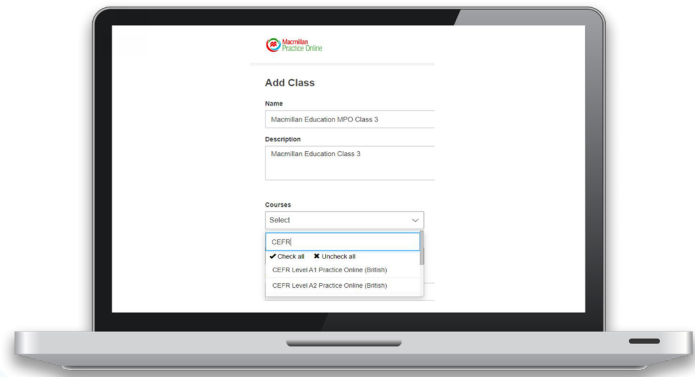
Macmillan Practice Online

Add Class

Name

Macmillan Education MPO Class 3

Description

Macmillan Education Class 3

Courses

Select

CEFR

✔ Check all ✖ Uncheck all

CEFR Level A1 Practice Online (British)

CEFR Level A2 Practice Online (British)